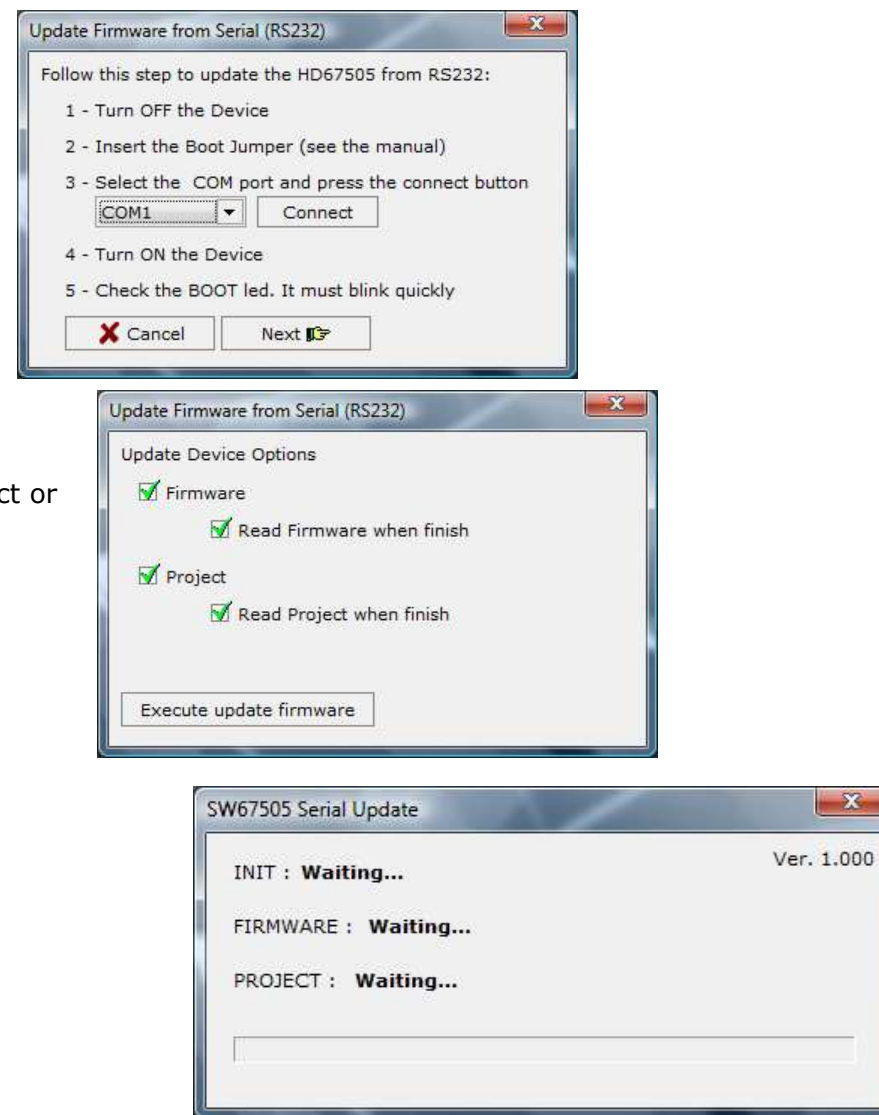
Update Firmware from Serial (RS232)

Follow this step to update the HD67505 from RS232:

1 - Turn OFF the Device

2 - Insert the Boot Jumper (see the manual)

3 - Select the COM port and press the connect button

COM1

Connect

4 - Turn ON the Device

5 - Check the BOOT led. It must blink quickly

Cancel

Next

ct or

Update Firmware from Serial (RS232)

Update Device Options

Firmware

Read Firmware when finish

Project

Read Project when finish

Execute update firmware

SW67505 Serial Update

Ver. 1.000

INIT : **Waiting...**

FIRMWARE : **Waiting...**

PROJECT : **Waiting...**